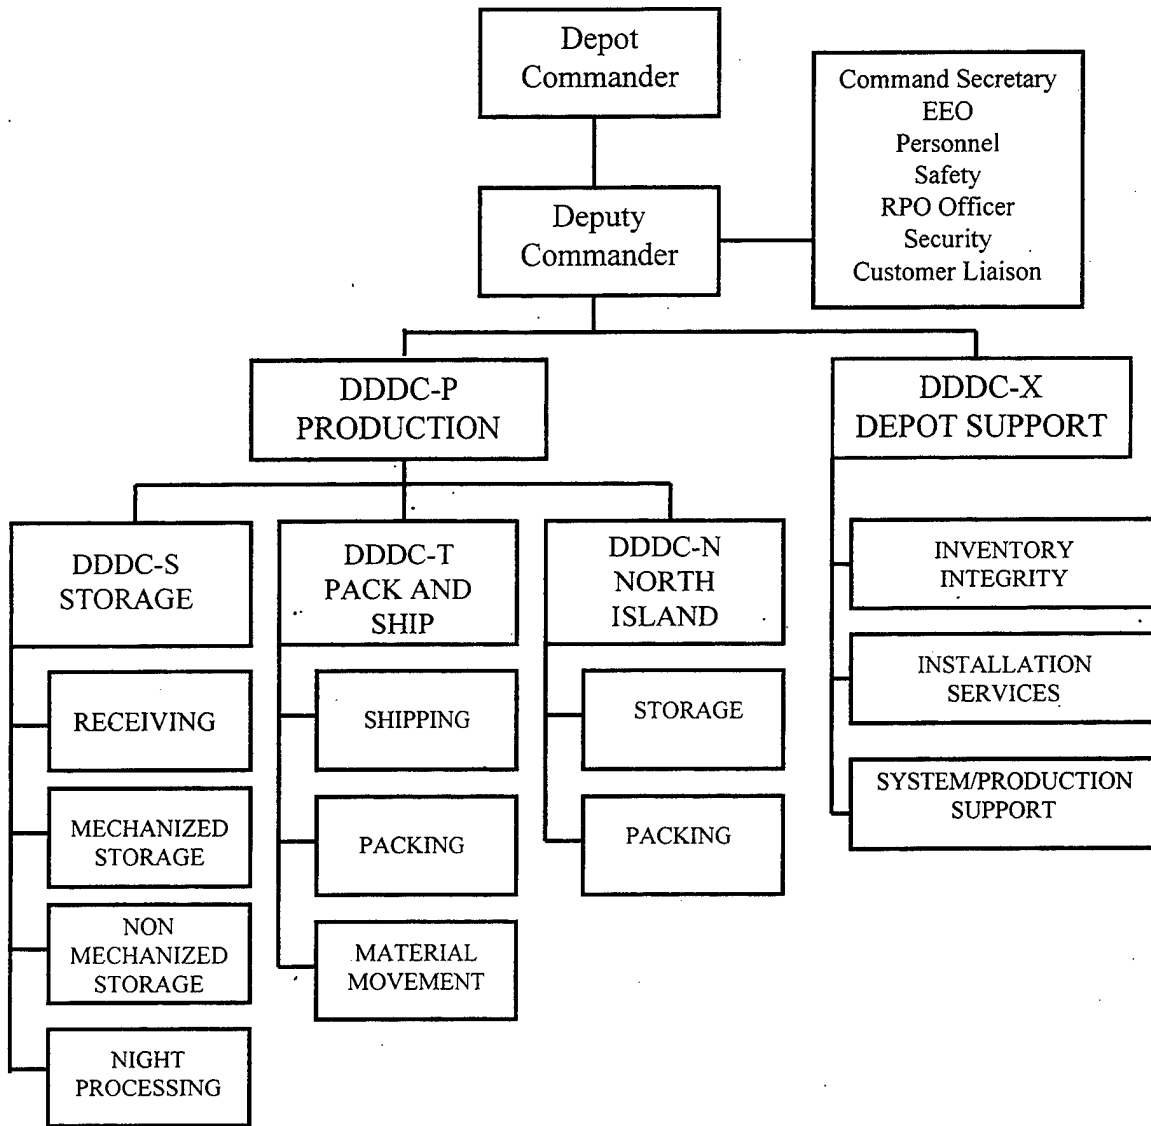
Depot Commander

Command Secretary
EEO
Personnel
Safety
RPO Officer
Security
Customer Liaison

Deputy Commander

DDDC-P PRODUCTION

DDDC-X DEPOT SUPPORT

DDDC-S STORAGE

DDDC-T PACK AND SHIP

DDDC-N NORTH ISLAND

INVENTORY INTEGRITY

INSTALLATION SERVICES

SYSTEM/PRODUCTION SUPPORT

RECEIVING

MECHANIZED STORAGE

NON MECHANIZED STORAGE

NIGHT PROCESSING

SHIPPING

PACKING

MATERIAL MOVEMENT

STORAGE

PACKING